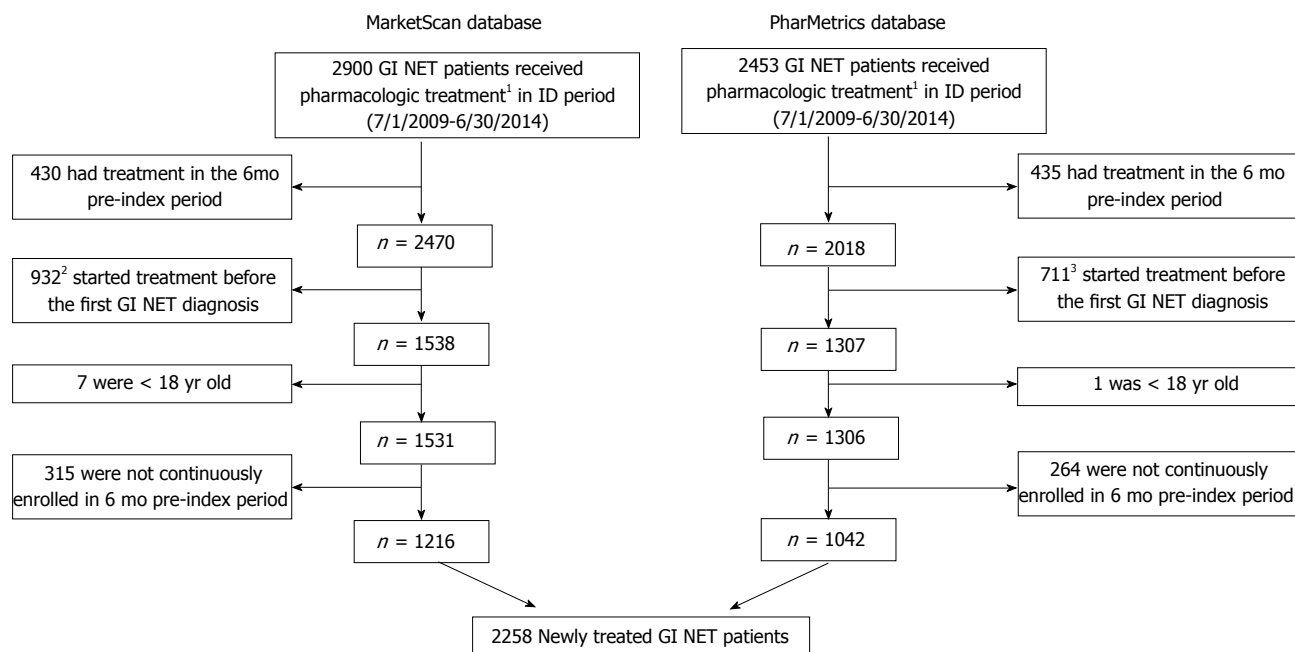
MarketScan database

PharMetrics database

2900 GI NET patients received pharmacologic treatment$^1$ in ID period (7/1/2009-6/30/2014)

430 had treatment in the 6mo pre-index period

$n$ = 2470

932$^2$ started treatment before the first GI NET diagnosis

$n$ = 1538

7 were < 18 yr old

$n$ = 1531

315 were not continuously enrolled in 6 mo pre-index period

$n$ = 1216

2453 GI NET patients received pharmacologic treatment$^1$ in ID period (7/1/2009-6/30/2014)

435 had treatment in the 6 mo pre-index period

$n$ = 2018

711$^3$ started treatment before the first GI NET diagnosis

$n$ = 1307

1 was < 18 yr old

$n$ = 1306

264 were not continuously enrolled in 6 mo pre-index period

$n$ = 1042

2258 Newly treated GI NET patients